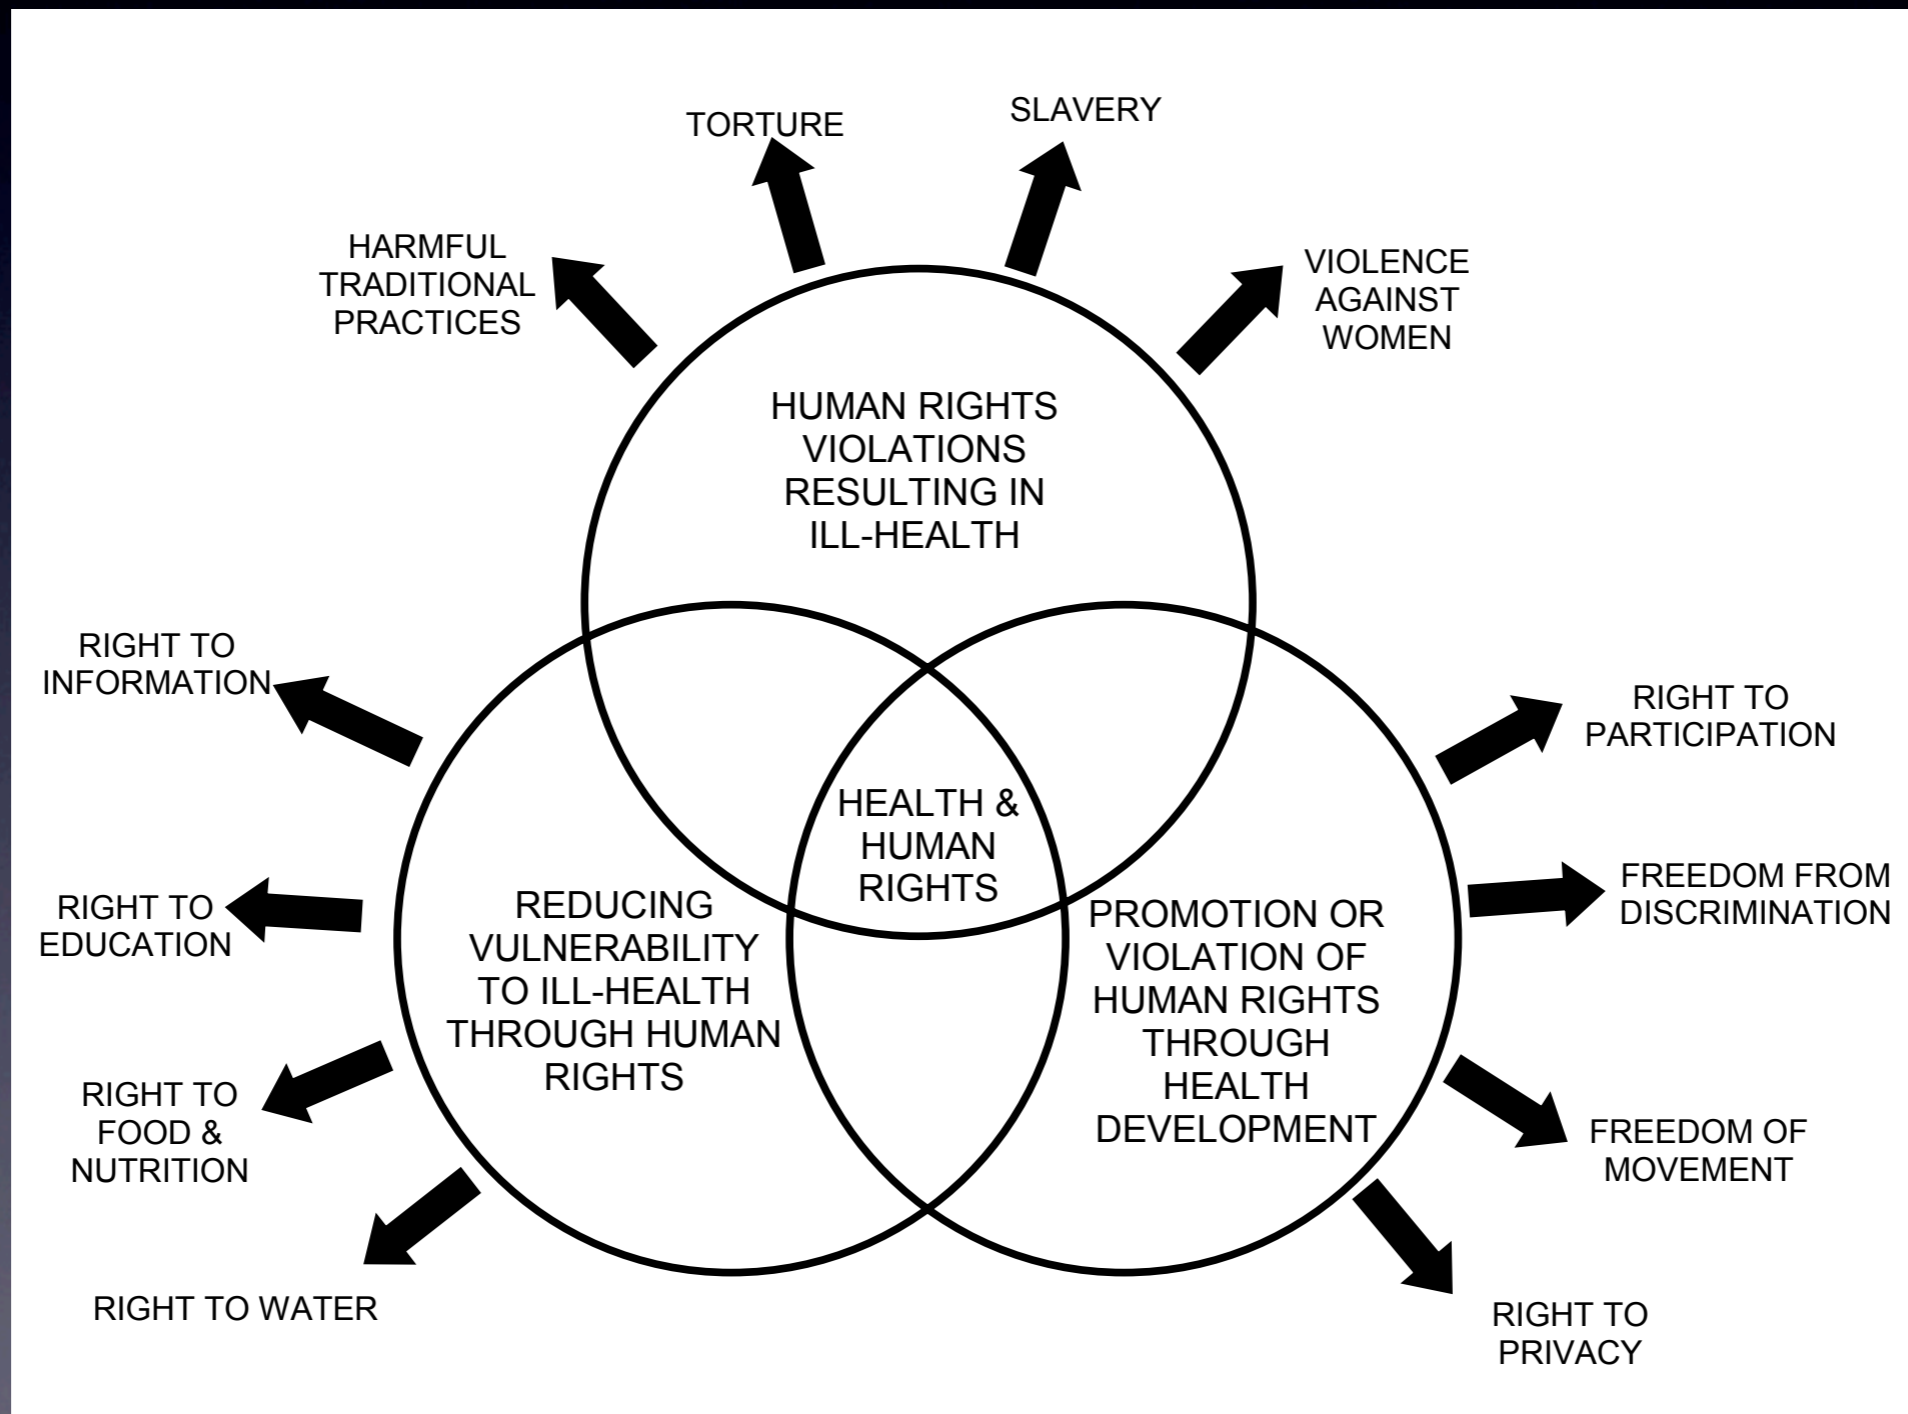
TORTURE

SLAVERY

HARMFUL TRADITIONAL PRACTICES

VIOLENCE AGAINST WOMEN

HUMAN RIGHTS VIOLATIONS RESULTING IN ILL-HEALTH

RIGHT TO INFORMATION

RIGHT TO PARTICIPATION

HEALTH & HUMAN RIGHTS

FREEDOM FROM DISCRIMINATION

RIGHT TO EDUCATION

REDUCING VULNERABILITY TO ILL-HEALTH THROUGH HUMAN RIGHTS

PROMOTION OR VIOLATION OF HUMAN RIGHTS THROUGH HEALTH DEVELOPMENT

RIGHT TO FOOD & NUTRITION

FREEDOM OF MOVEMENT

RIGHT TO WATER

RIGHT TO PRIVACY